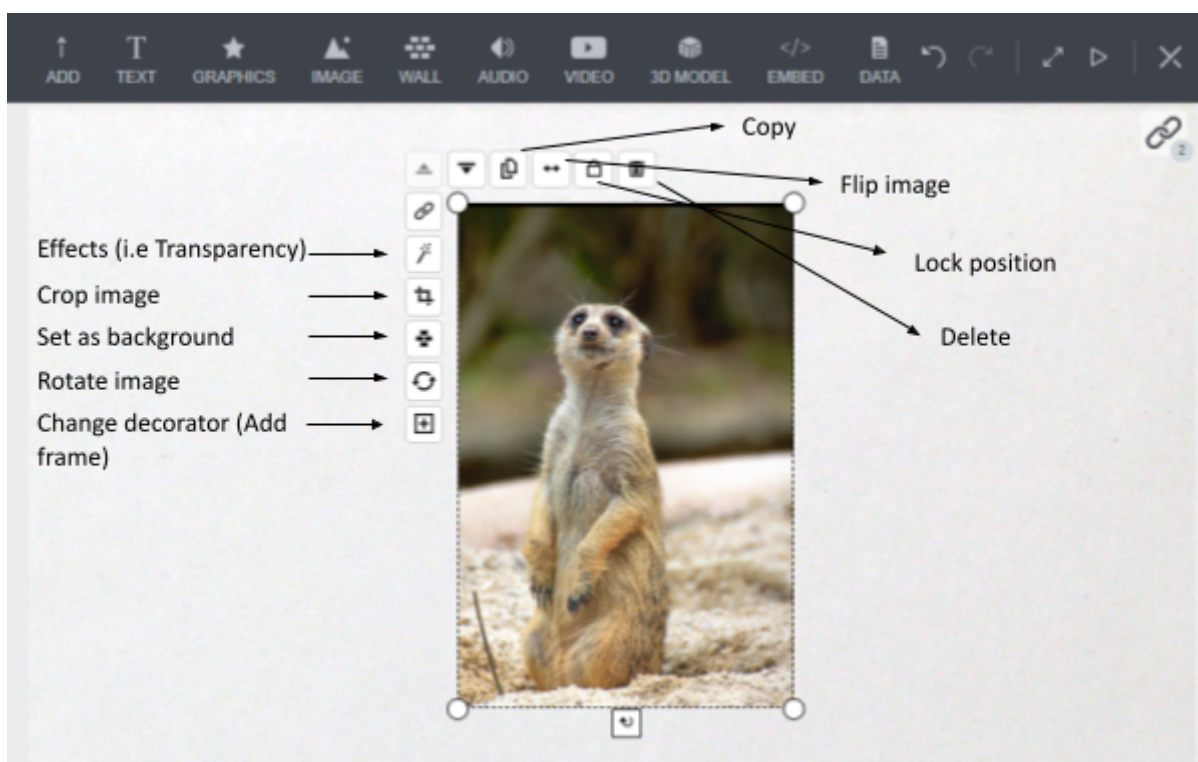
ADD TEXT GRAPHICS IMAGE WALL AUDIO VIDEO 3D MODEL EMBED DATA

2

Copy

Flip image

Lock position

Delete

Effects (i.e Transparency)

Crop image

Set as background

Rotate image

Change decorator (Add frame)